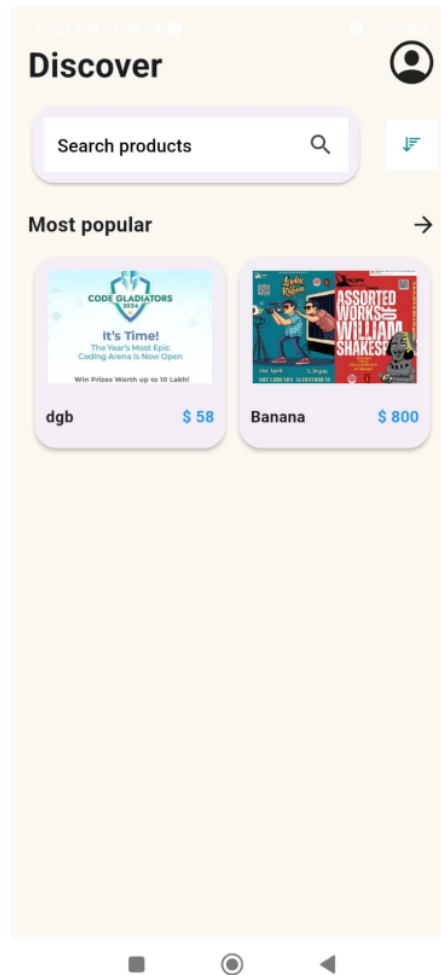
Discover

Search products

Most popular

CODE GLADIATORS 2024
It's Time!
The Year's Most Epic Coding Arena is Now Open
Win Prizes Worth up to 10 Lakh!

dgb $ 58

ASSORTED WORKS OF WILLIAM SHAKES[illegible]

Banana $ 800